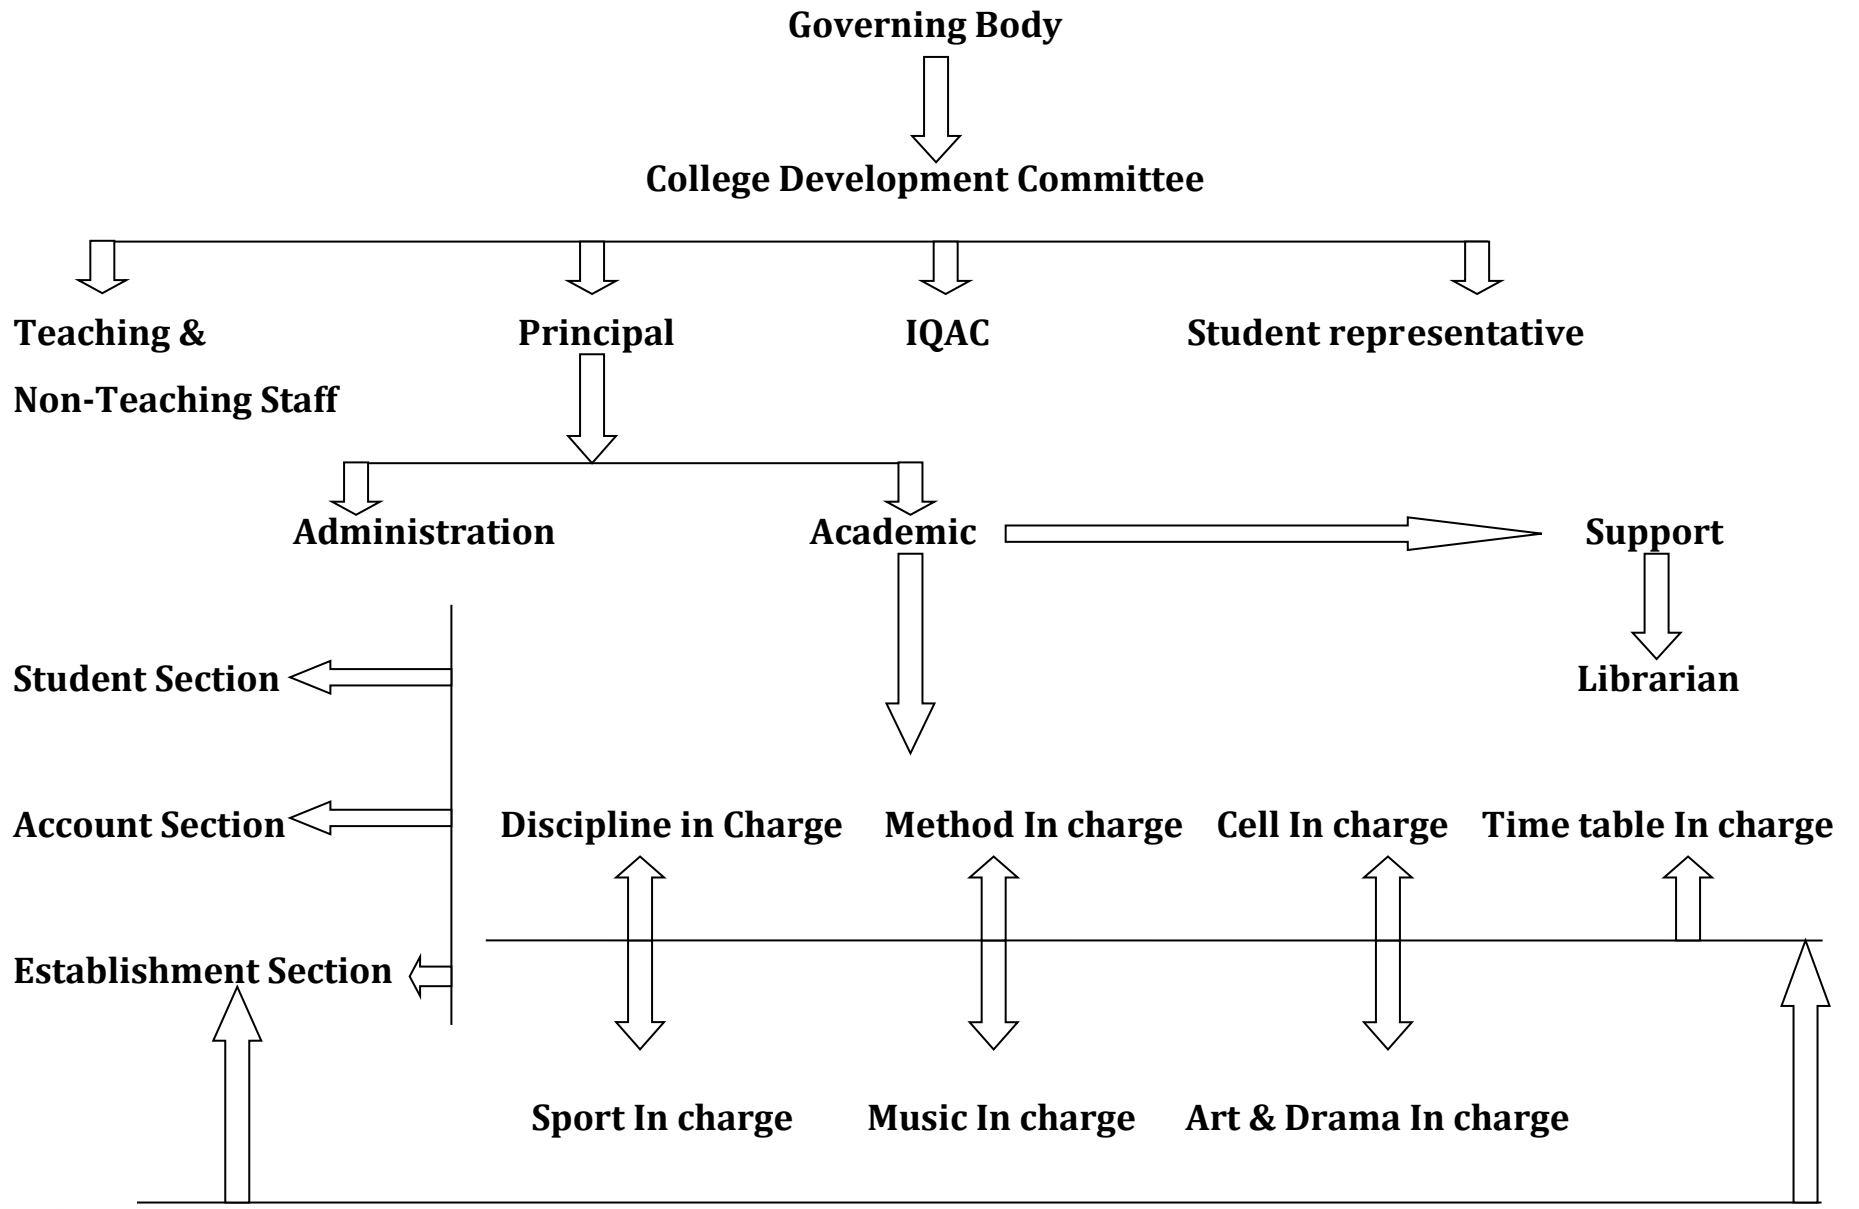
Governing Body

College Development Committee

Teaching & Non-Teaching Staff

Principal

IQAC

Student representative

Administration

Academic

Support

Librarian

Student Section

Account Section

Establishment Section

Discipline in Charge

Method In charge

Cell In charge

Time table In charge

Sport In charge

Music In charge

Art & Drama In charge